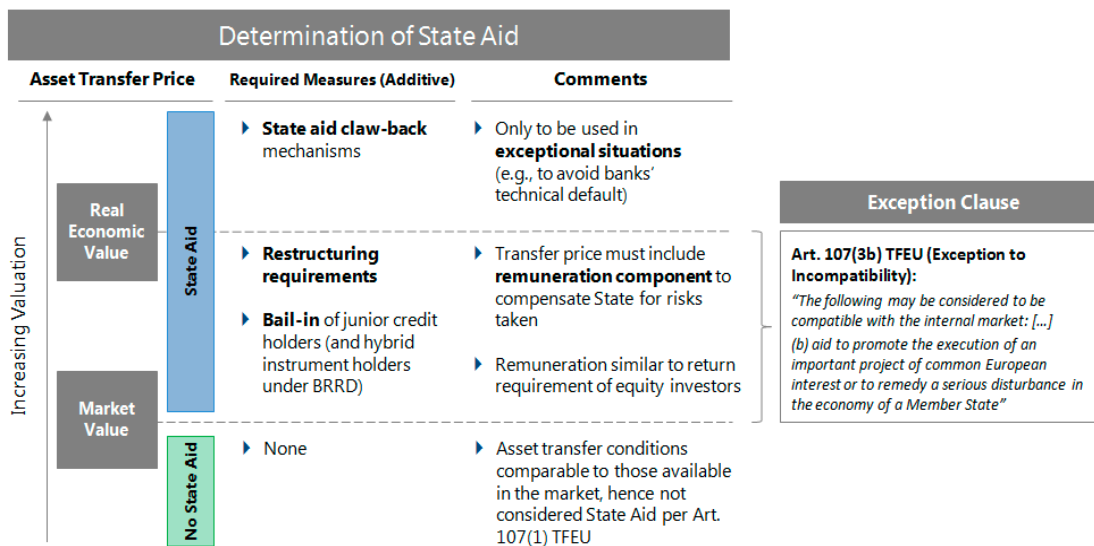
Determination of State Aid

Asset Transfer Price

Required Measures (Additive)

Comments

Increasing Valuation

Real Economic Value

Market Value

State Aid

No State Aid

State aid claw-back mechanisms

Only to be used in **exceptional situations** (e.g., to avoid banks' technical default)

Restructuring requirements

Bail-in of junior credit holders (and hybrid instrument holders under BRRD)

Transfer price must include **remuneration component** to compensate State for risks taken

Remuneration similar to return requirement of equity investors

None

Asset transfer conditions comparable to those available in the market, hence not considered State Aid per Art. 107(1) TFEU

Exception Clause

Art. 107(3b) TFEU (Exception to Incompatibility):

*"The following may be considered to be compatible with the internal market: [...]*

*(b) aid to promote the execution of an important project of common European interest or to remedy a serious disturbance in the economy of a Member State"*